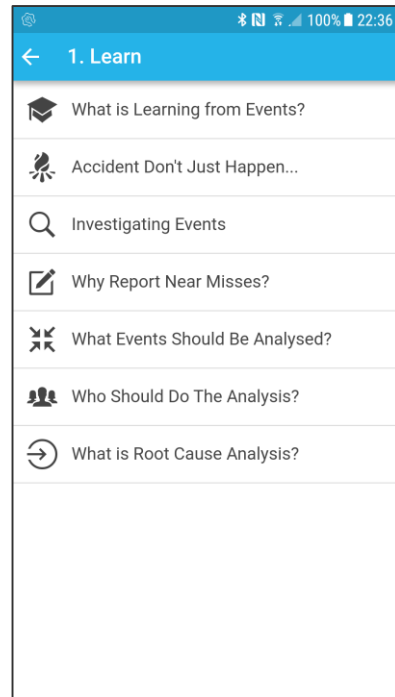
100% 22:36

1. Learn

What is Learning from Events?

Accident Don't Just Happen...

Investigating Events

Why Report Near Misses?

What Events Should Be Analysed?

Who Should Do The Analysis?

What is Root Cause Analysis?